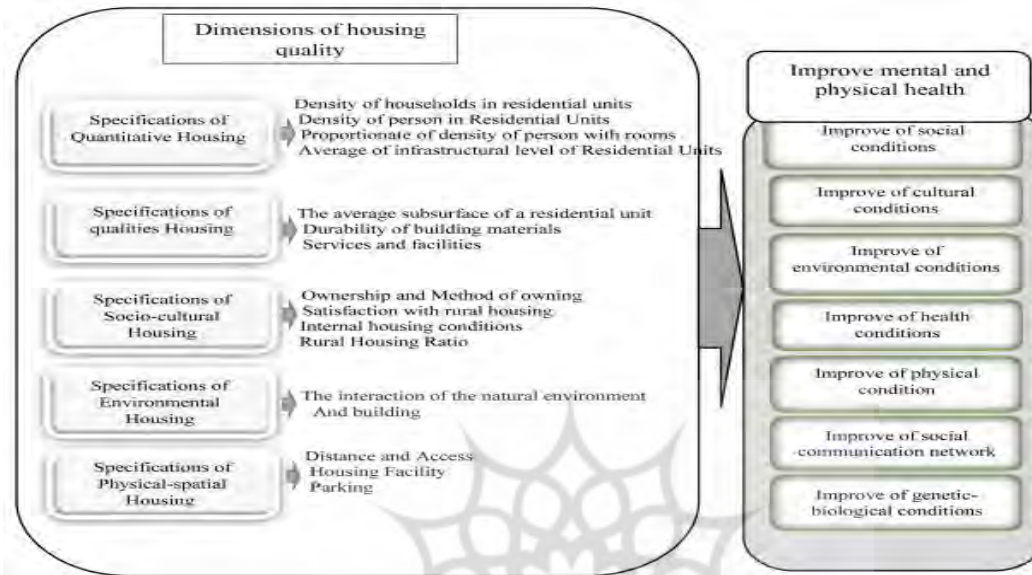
Dimensions of housing quality

Specifications of Quantitative Housing

Density of households in residential units
Density of person in Residential Units
Proportionate of density of person with rooms
Average of infrastructural level of Residential Units

Specifications of qualities Housing

The average subsurface of a residential unit
Durability of building materials
Services and facilities

Specifications of Socio-cultural Housing

Ownership and Method of owning
Satisfaction with rural housing
Internal housing conditions
Rural Housing Ratio

Specifications of Environmental Housing

The interaction of the natural environment And building

Specifications of Physical-spatial Housing

Distance and Access
Housing Facility
Parking

Improve mental and physical health

Improve of social conditions

Improve of cultural conditions

Improve of environmental conditions

Improve of health conditions

Improve of physical condition

Improve of social communication network

Improve of genetic-biological conditions